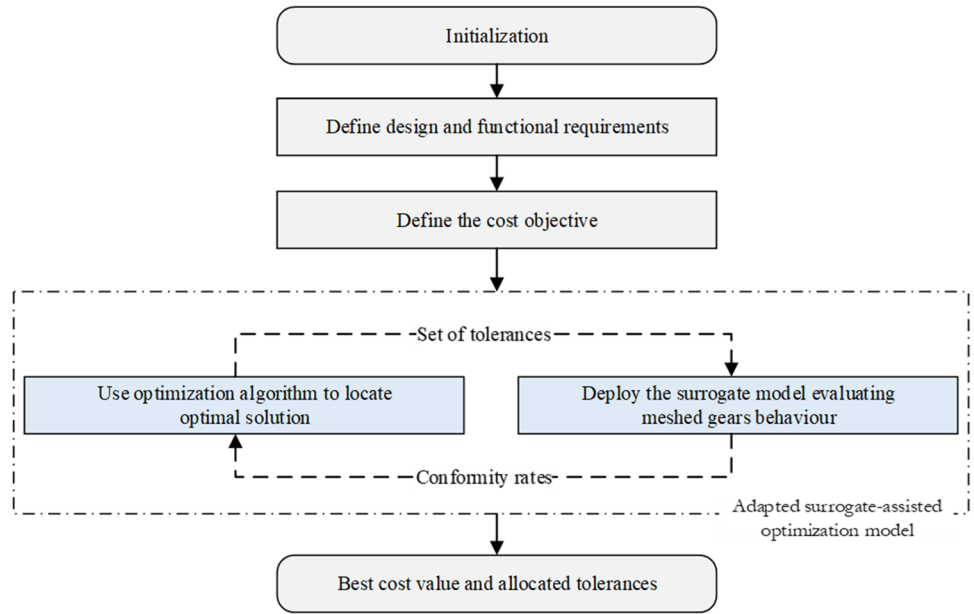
Initialization

Define design and functional requirements

Define the cost objective

Set of tolerances

Use optimization algorithm to locate optimal solution

Deploy the surrogate model evaluating meshed gears behaviour

Conformity rates

Adapted surrogate-assisted optimization model

Best cost value and allocated tolerances